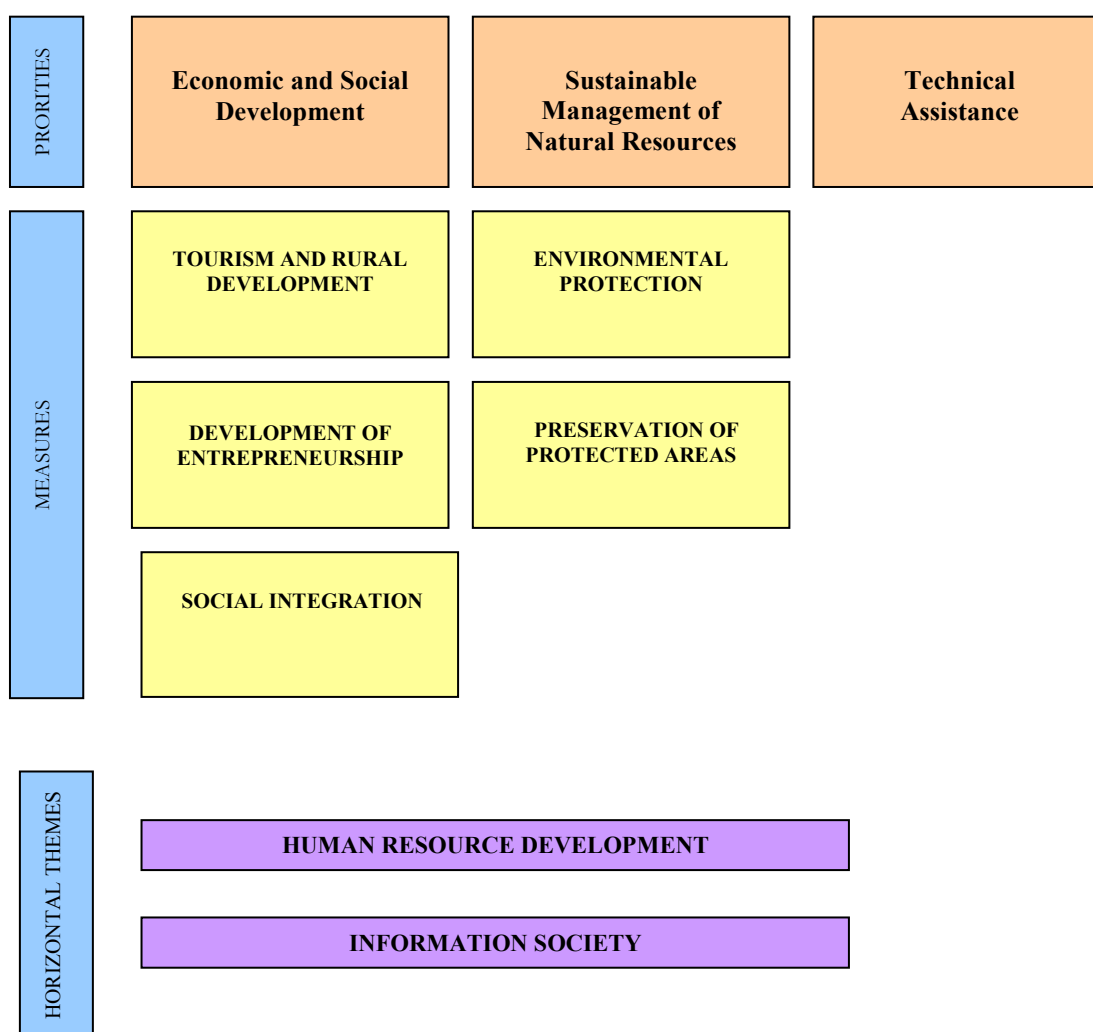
PRORITIES

Economic and Social Development

Sustainable Management of Natural Resources

Technical Assistance

MEASURES

TOURISM AND RURAL DEVELOPMENT

ENVIRONMENTAL PROTECTION

DEVELOPMENT OF ENTREPRENEURSHIP

PRESERVATION OF PROTECTED AREAS

SOCIAL INTEGRATION

HORIZONTAL THEMES

HUMAN RESOURCE DEVELOPMENT

INFORMATION SOCIETY